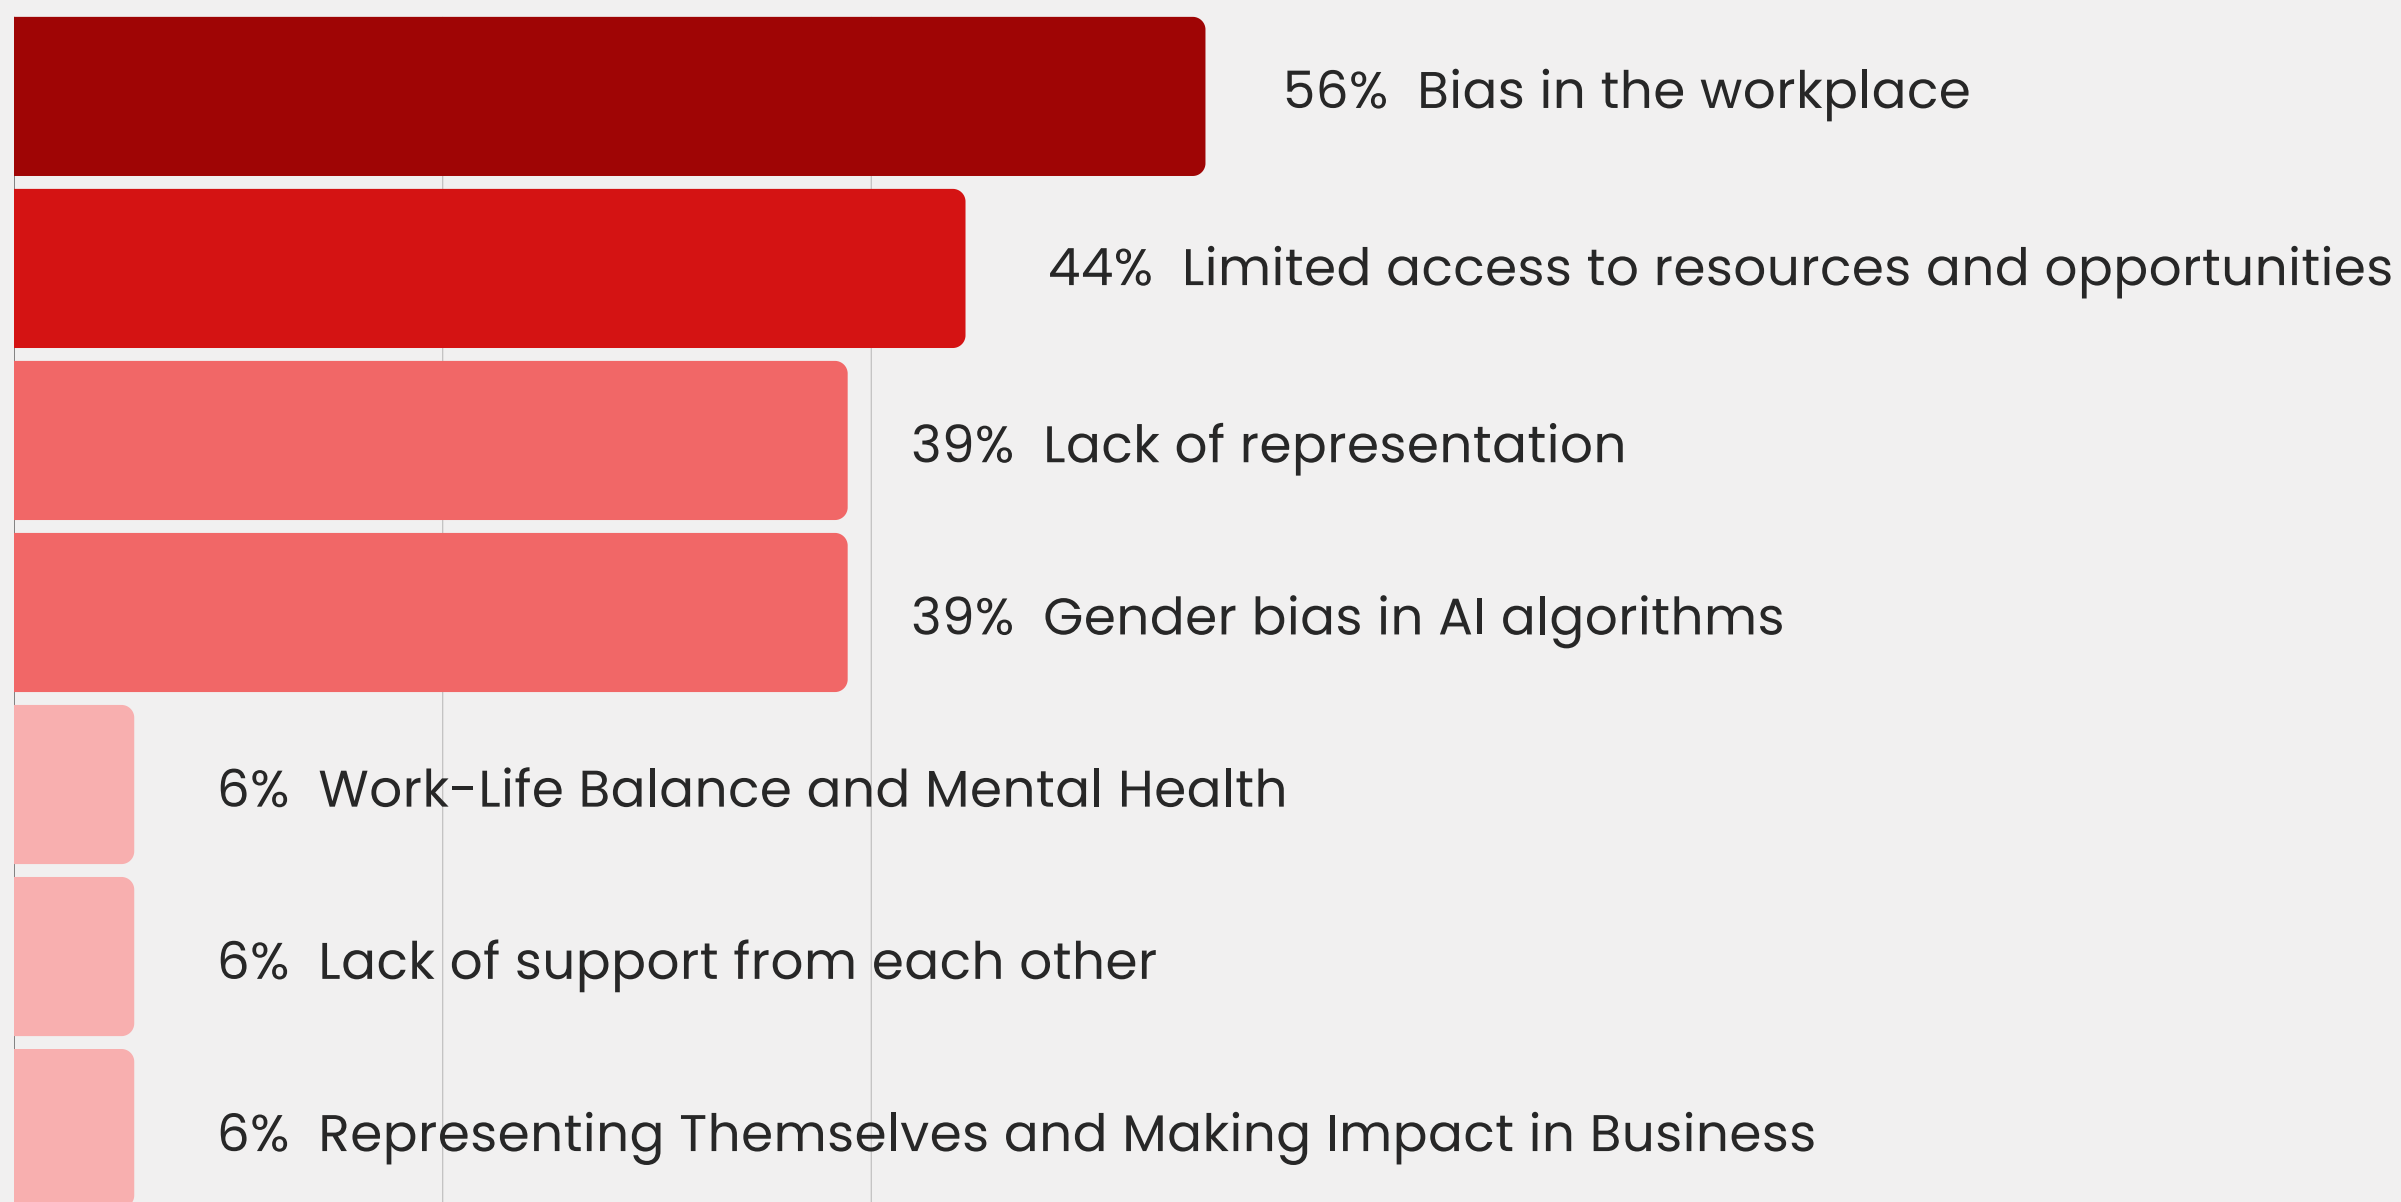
56% Bias in the workplace

44% Limited access to resources and opportunities

39% Lack of representation

39% Gender bias in AI algorithms

6% Work-Life Balance and Mental Health

6% Lack of support from each other

6% Representing Themselves and Making Impact in Business